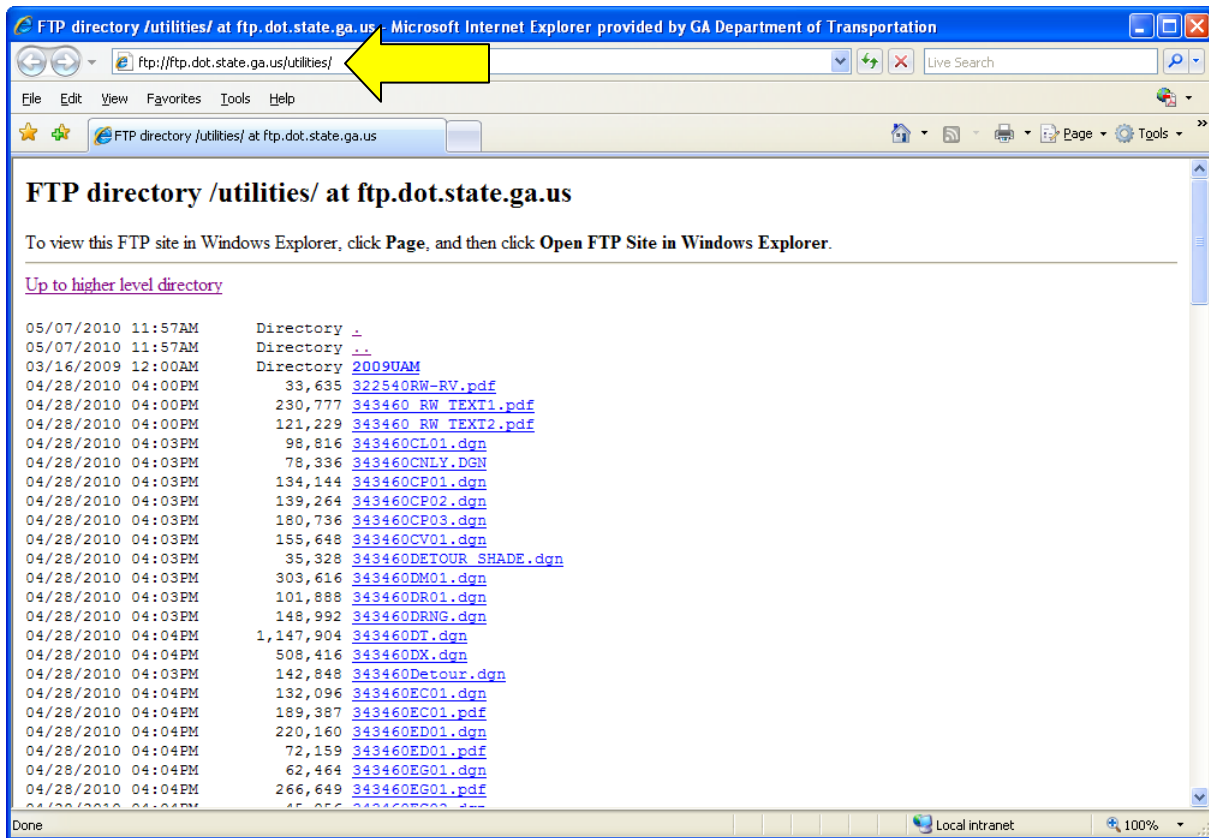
FTP directory /utilities/ at ftp.dot.state.ga.us - Microsoft Internet Explorer provided by GA Department of Transportation

ftp://ftp.dot.state.ga.us/utilities/

Live Search

File Edit View Favorites Tools Help

FTP directory /utilities/ at ftp.dot.state.ga.us

Page Tools

FTP directory /utilities/ at ftp.dot.state.ga.us

To view this FTP site in Windows Explorer, click **Page**, and then click **Open FTP Site in Windows Explorer**.

Up to higher level directory

05/07/2010 11:57AM Directory .
05/07/2010 11:57AM Directory ..
03/16/2009 12:00AM Directory 2009UAM
04/28/2010 04:00PM 33,635 322540RW-RV.pdf
04/28/2010 04:00PM 230,777 343460 RW TEXT1.pdf
04/28/2010 04:00PM 121,229 343460 RW TEXT2.pdf
04/28/2010 04:03PM 98,816 343460CL01.dgn
04/28/2010 04:03PM 78,336 343460CNLY.DGN
04/28/2010 04:03PM 134,144 343460CP01.dgn
04/28/2010 04:03PM 139,264 343460CP02.dgn
04/28/2010 04:03PM 180,736 343460CP03.dgn
04/28/2010 04:03PM 155,648 343460CV01.dgn
04/28/2010 04:03PM 35,328 343460DETOUR SHADE.dgn
04/28/2010 04:03PM 303,616 343460DM01.dgn
04/28/2010 04:03PM 101,888 343460DR01.dgn
04/28/2010 04:03PM 148,992 343460DRNG.dgn
04/28/2010 04:04PM 1,147,904 343460DT.dgn
04/28/2010 04:04PM 508,416 343460DX.dgn
04/28/2010 04:03PM 142,848 343460Detour.dgn
04/28/2010 04:04PM 132,096 343460EC01.dgn
04/28/2010 04:04PM 189,387 343460EC01.pdf
04/28/2010 04:04PM 220,160 343460ED01.dgn
04/28/2010 04:04PM 72,159 343460ED01.pdf
04/28/2010 04:04PM 62,464 343460EG01.dgn
04/28/2010 04:04PM 266,649 343460EG01.pdf
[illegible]

Done Local intranet 100%